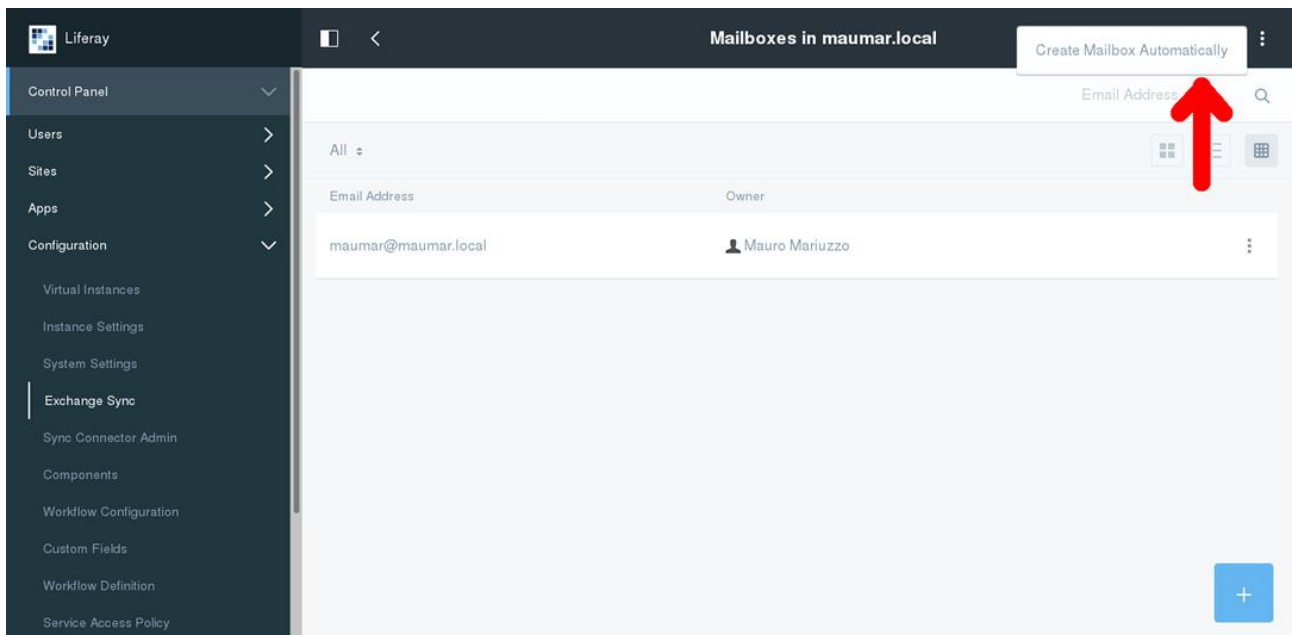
Liferay

Control Panel

Users

Sites

Apps

Configuration

Virtual Instances

Instance Settings

System Settings

Exchange Sync

Sync Connector Admin

Components

Workflow Configuration

Custom Fields

Workflow Definition

Service Access Policy

Mailboxes in maumar.local

Create Mailbox Automatically

Email Address

All

| Email Address | Owner |
|---|---|
| maumar@maumar.local | Mauro Mariuzzo |

+